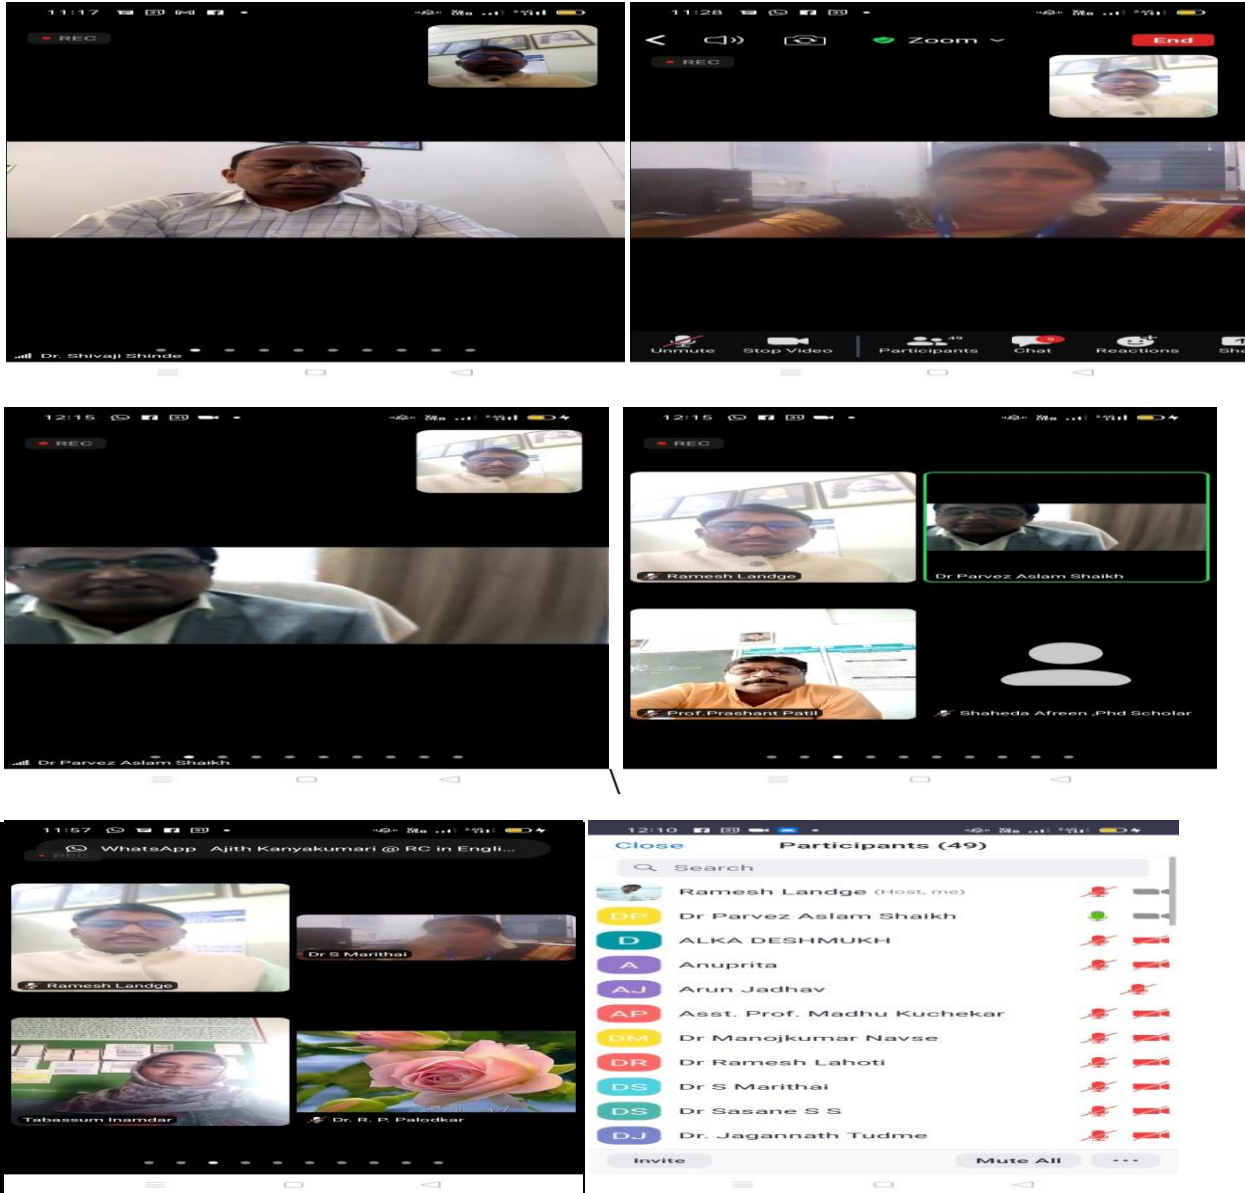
11:17

REC

Dr. Shivaji Shinde

11:28

Zoom

End

REC

Unmute Stop Video 49 Participants Chat Reactions Sha

12:15

REC

Dr Parvez Aslam Shaikh

12:15

REC

Ramesh Landge

Dr Parvez Aslam Shaikh

Prof. Prashant Patil

Shaheda Afreen ,Phd Scholar

11:57

WhatsApp Ajith Kanyakumari @ RC in Engli...

REC

Ramesh Landge

Dr S Marithai

Tabassum Inamdar

Dr. R. P. Palodkar

12:10

Close Participants (49)

Search

Ramesh Landge (Host, me)

DP Dr Parvez Aslam Shaikh

D ALKA DESHMUKH

A Anuprita

AJ Arun Jadhav

AP Asst. Prof. Madhu Kuchekar

DM Dr Manojkumar Navse

DR Dr Ramesh Lahoti

DS Dr S Marithai

DS Dr Sasane S S

DJ Dr. Jagannath Tudme

Invite Mute All ...